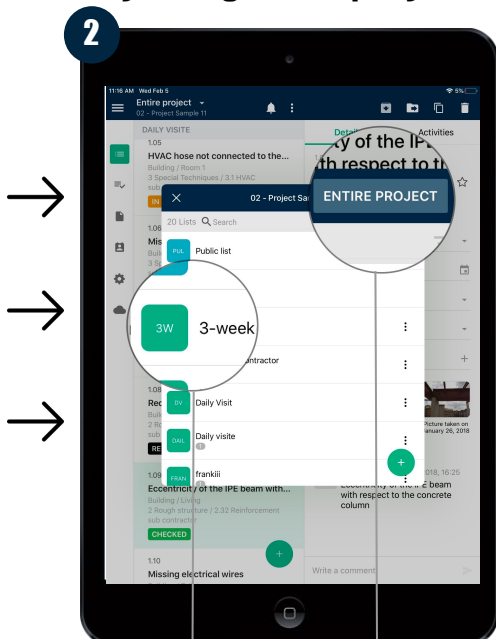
2

11:16 AM Wed Feb 5

Entire project
02 - Project Sample 11

DAILY VISITE

1.05
HVAC hose not connected to the...
Building / Room 1
3 Special Techniques / 3.1 HVAC

IN

1.06
Mis
Building
3 Se

1.08
Red
Build
2 Ro
RE

1.09
Eccentricity of the IPE beam with...
Building / Living
2 Rough structure / 2.32 Reinforcement
sub contractor
CHECKED

1.10
Missing electrical wires

Details
Activities

ty of the IP
th respect to th

ENTIRE PROJECT

02 - Project Sa

20 Lists Search

PUL Public list

3W 3-week

ontractor

DV Daily Visit

DAIL Daily visite

FRAN frankiii

Picture taken on
January 26, 2018

2018, 16:25
Eccentricity of the IPE beam with respect to the concrete column

Write a comment